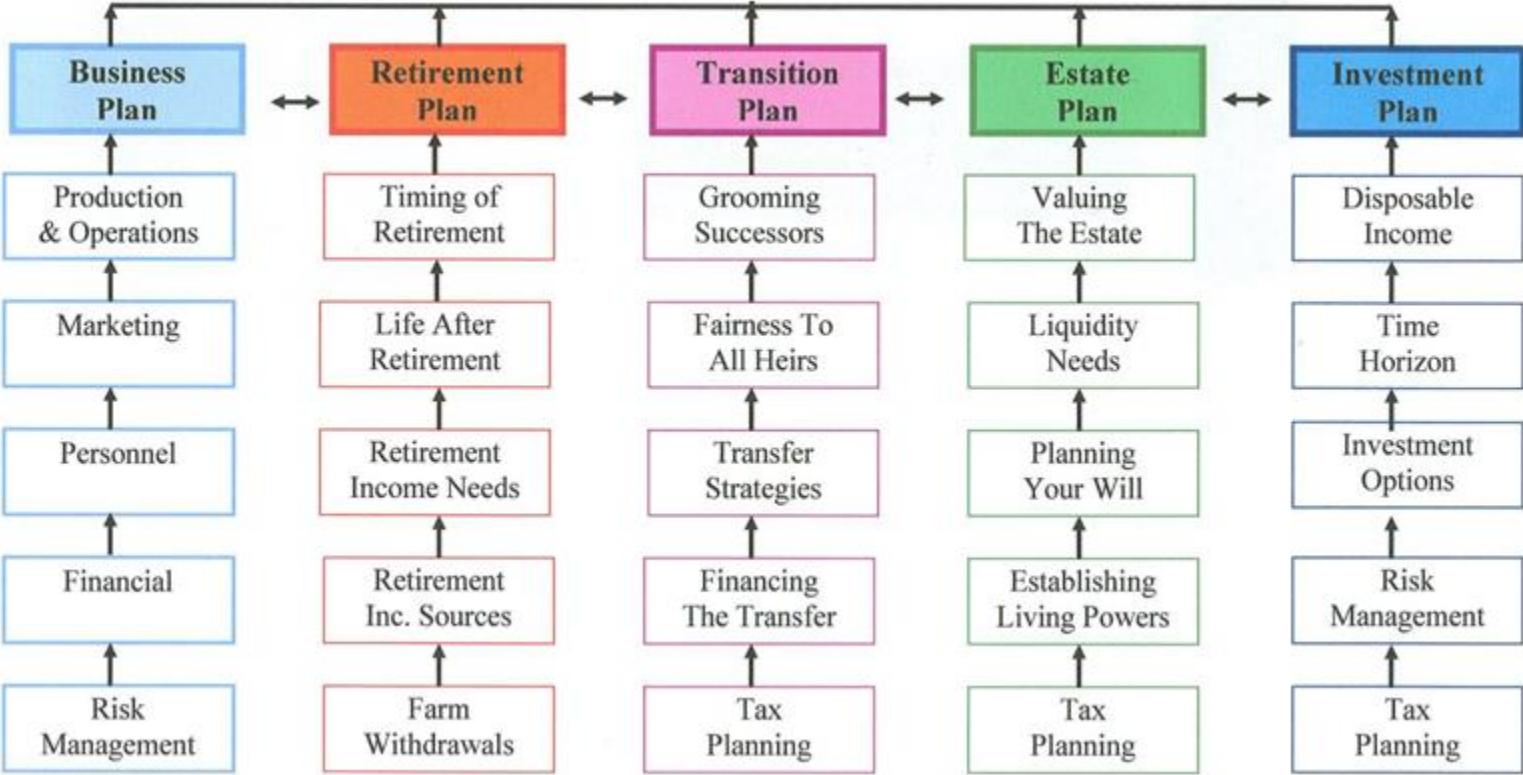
Business Plan

Production & Operations

Marketing

Personnel

Financial

Risk Management

Retirement Plan

Timing of Retirement

Life After Retirement

Retirement Income Needs

Retirement Inc. Sources

Farm Withdrawals

Transition Plan

Grooming Successors

Fairness To All Heirs

Transfer Strategies

Financing The Transfer

Tax Planning

Estate Plan

Valuing The Estate

Liquidity Needs

Planning Your Will

Establishing Living Powers

Tax Planning

Investment Plan

Disposable Income

Time Horizon

Investment Options

Risk Management

Tax Planning